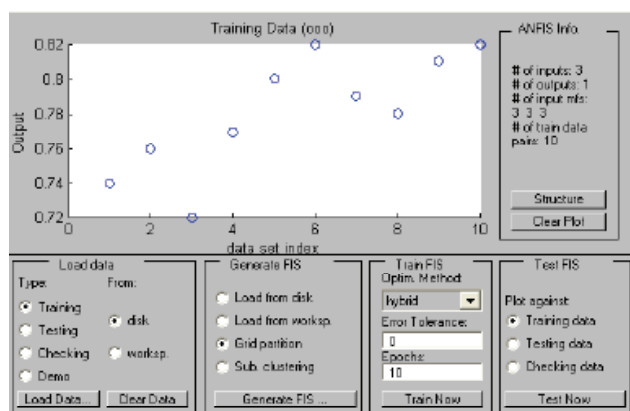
Training Data (ooo)

0.82
0.8
0.78
0.76
0.74
0.72

Output

0
2
4
6
8
10

data set index

ANFIS Info.

# of inputs: 3
# of outputs: 1
# of input mfs:
3 3 3
# of train data
pairs: 10

Structure

Clear Plot

Load data

Type:
From:

Training
Testing
Checking
Demo

disk
worksp.

Load Data...
Clear Data

Generate FIS

Load from disk
Load from worksp.
Grid partition
Sub. clustering

Generate FIS ...

Train FIS
Optim. Method:

hybrid

Error Tolerance:
0

Epochs:
10

Train Now

Test FIS

Plot against:

Training data
Testing data
Checking data

Test Now